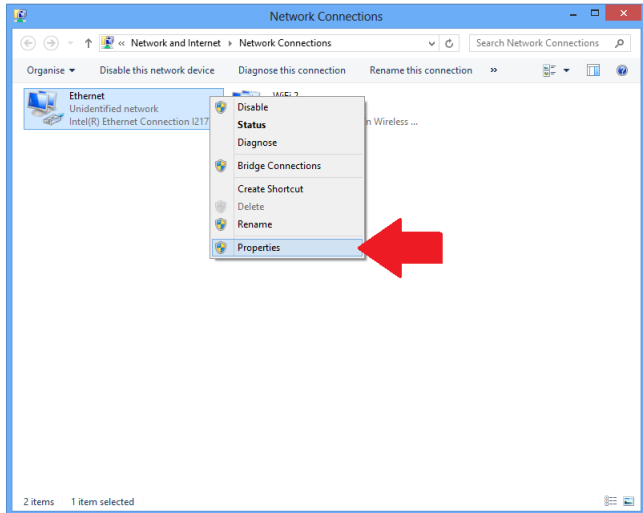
Network Connections

« Network and Internet › Network Connections

Search Network Connections

Organise ▾ Disable this network device Diagnose this connection Rename this connection »

Ethernet
Unidentified network
Intel(R) Ethernet Connection I217

WiFi 2
n Wireless ...

Disable
Status
Diagnose
Bridge Connections
Create Shortcut
Delete
Rename
Properties

2 items 1 item selected